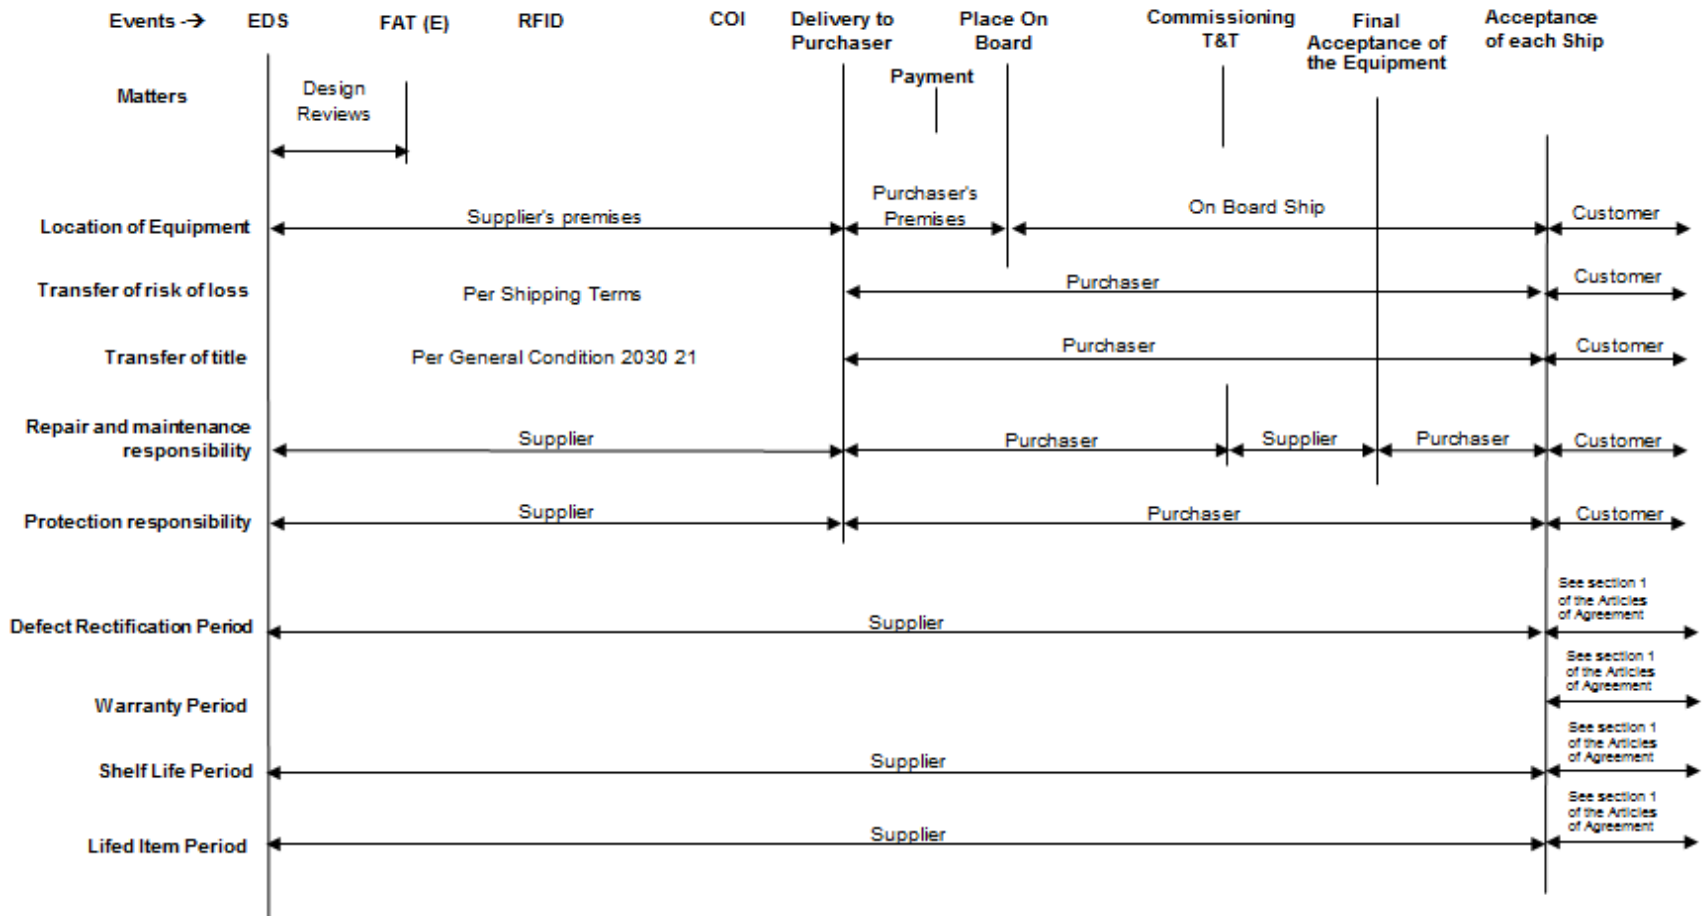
Events → EDS FAT (E) RFID COI Delivery to Purchaser Place On Board Commissioning T&T Final Acceptance of the Equipment Acceptance of each Ship

Matters

Design Reviews

Payment

Location of Equipment
Supplier's premises
Purchaser's Premises
On Board Ship
Customer

Transfer of risk of loss
Per Shipping Terms
Purchaser
Customer

Transfer of title
Per General Condition 2030 21
Purchaser
Customer

Repair and maintenance responsibility
Supplier
Purchaser
Supplier
Purchaser
Customer

Protection responsibility
Supplier
Purchaser
Customer

Defect Rectification Period
Supplier
See section 1 of the Articles of Agreement

Warranty Period
See section 1 of the Articles of Agreement

Shelf Life Period
Supplier
See section 1 of the Articles of Agreement

Lifed Item Period
Supplier
See section 1 of the Articles of Agreement